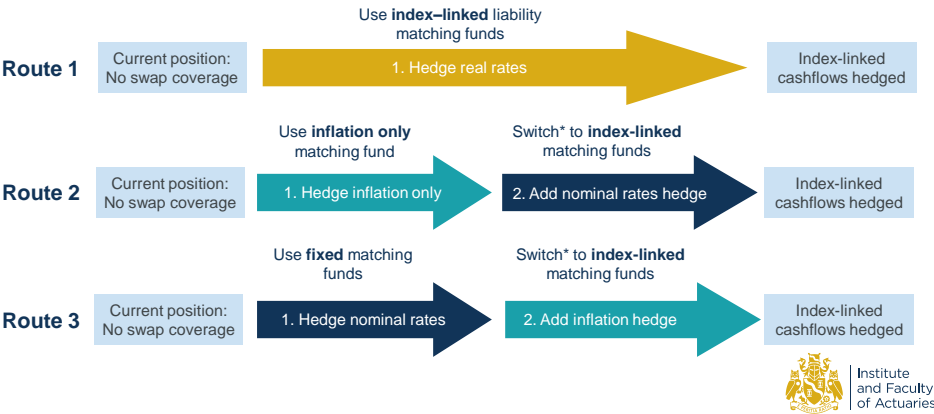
Use **index–linked** liability matching funds

Route 1

Current position: No swap coverage

1. Hedge real rates

Index-linked cashflows hedged

Use **inflation only** matching fund

Switch* to **index-linked** matching funds

Route 2

Current position: No swap coverage

1. Hedge inflation only

2. Add nominal rates hedge

Index-linked cashflows hedged

Use **fixed** matching funds

Switch* to **index-linked** matching funds

Route 3

Current position: No swap coverage

1. Hedge nominal rates

2. Add inflation hedge

Index-linked cashflows hedged

Institute and Faculty of Actuaries